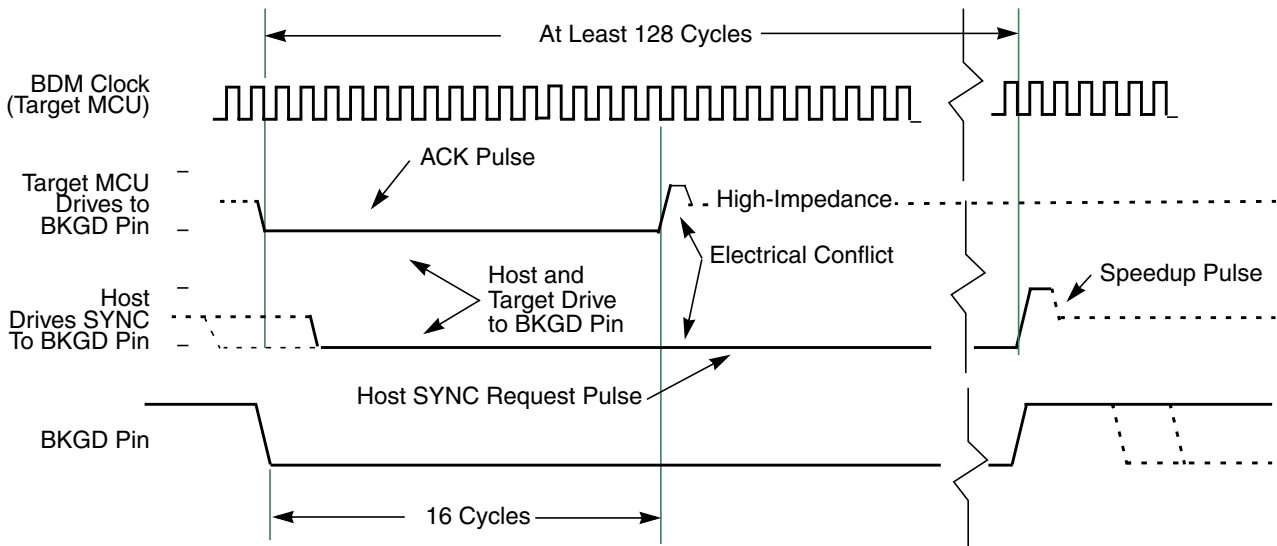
At Least 128 Cycles

BDM Clock (Target MCU)

ACK Pulse

Target MCU Drives to BKGD Pin

High-Impedance

Electrical Conflict

Host and Target Drive to BKGD Pin

Host Drives SYNC To BKGD Pin

Speedup Pulse

Host SYNC Request Pulse

BKGD Pin

16 Cycles